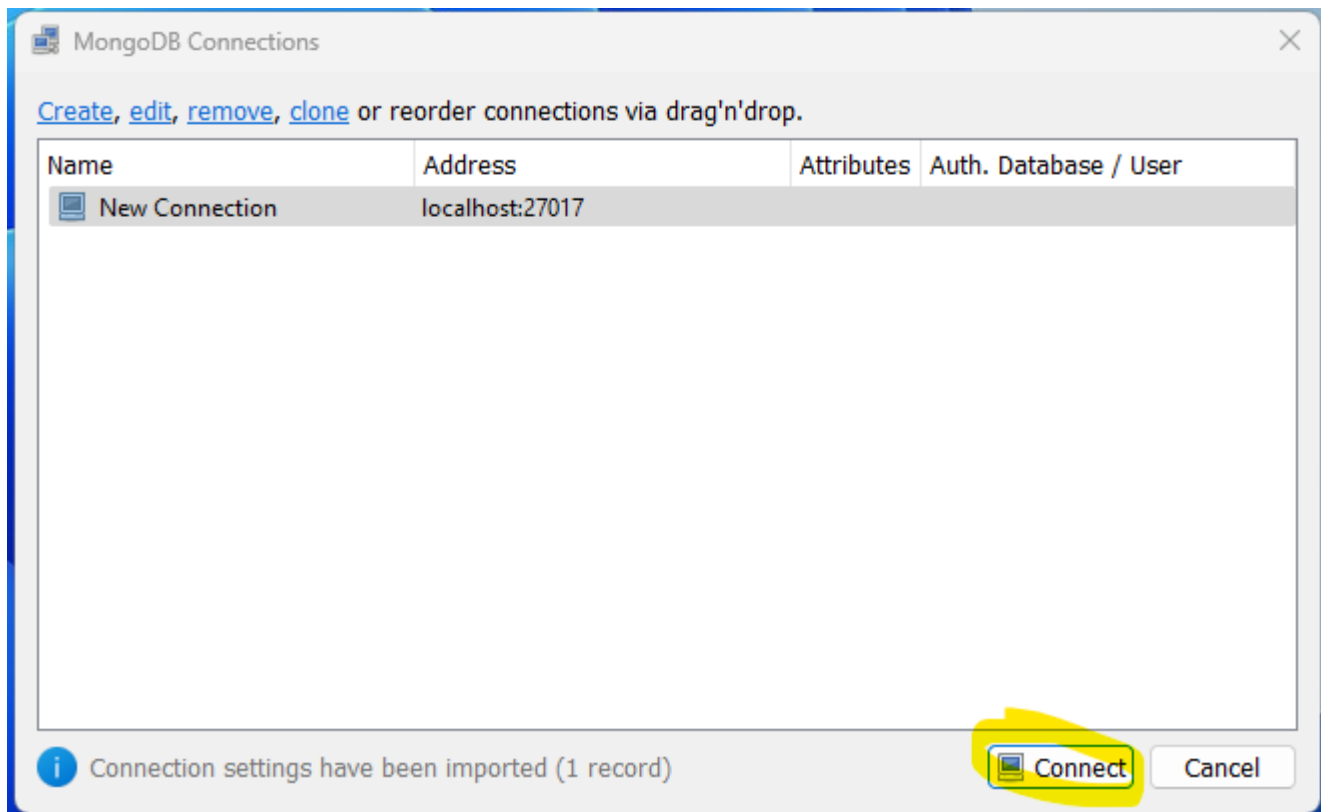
MongoDB Connections

Create, edit, remove, clone or reorder connections via drag'n'drop.

| Name | Address | Attributes | Auth. Database / User |
|---|---|---|---|
| New Connection | localhost:27017 | | |

Connection settings have been imported (1 record)

Connect

Cancel